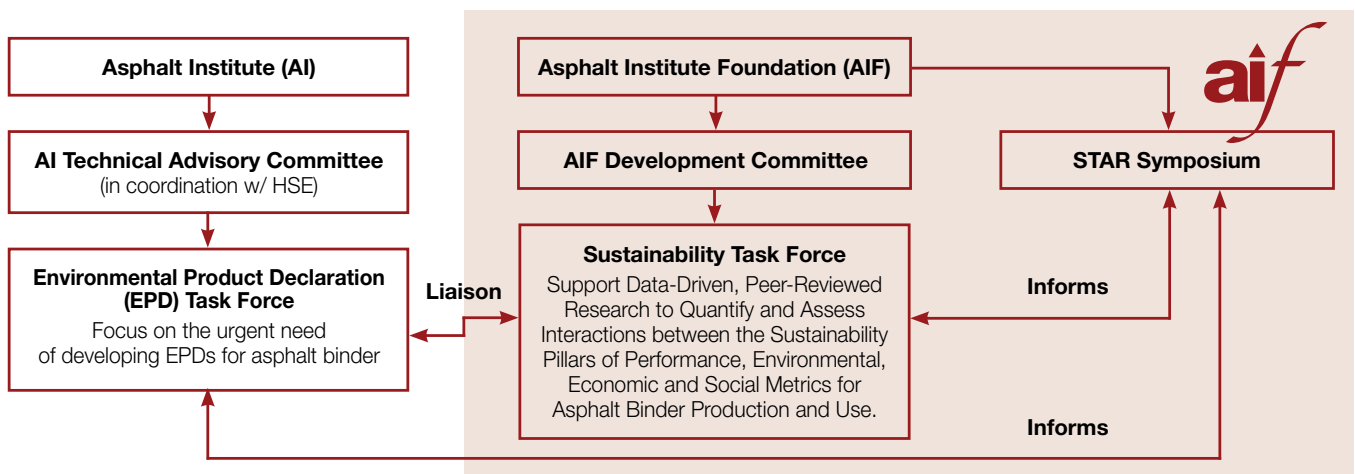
Asphalt Institute (AI)

AI Technical Advisory Committee
(in coordination w/ HSE)

Environmental Product Declaration (EPD) Task Force
Focus on the urgent need of developing EPDs for asphalt binder

Liaison

Asphalt Institute Foundation (AIF)

aif

AIF Development Committee

STAR Symposium

Sustainability Task Force
Support Data-Driven, Peer-Reviewed Research to Quantify and Assess Interactions between the Sustainability Pillars of Performance, Environmental, Economic and Social Metrics for Asphalt Binder Production and Use.

Informs

Informs